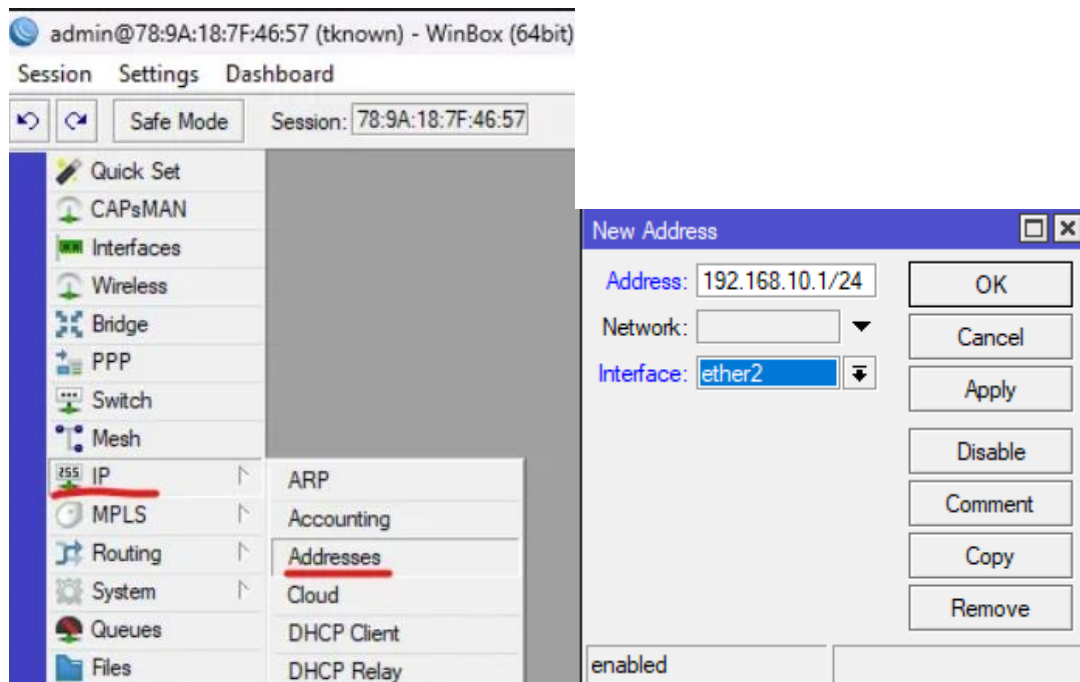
admin@78:9A:18:7F:46:57 (tknown) - WinBox (64bit)

Session Settings Dashboard

Safe Mode Session: 78:9A:18:7F:46:57

Quick Set
CAPsMAN
Interfaces
Wireless
Bridge
PPP
Switch
Mesh
255 IP
MPLS
Routing
System
Queues
Files

ARP
Accounting
Addresses
Cloud
DHCP Client
DHCP Relay

New Address

Address: 192.168.10.1/24
Network:
Interface: ether2

OK
Cancel
Apply
Disable
Comment
Copy
Remove

enabled